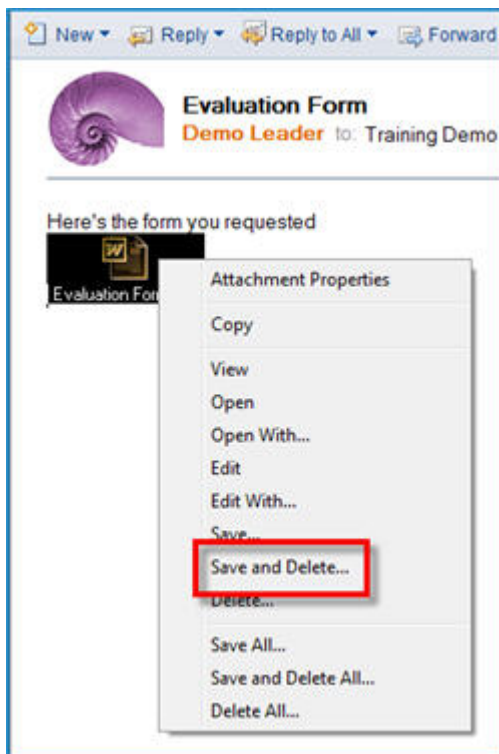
New ▾ Reply ▾ Reply to All ▾ Forward

Evaluation Form
Demo Leader to: Training Demo

Here's the form you requested
Evaluation For

Attachment Properties
Copy
View
Open
Open With...
Edit
Edit With...
Save...
Save and Delete...
Delete...
Save All...
Save and Delete All...
Delete All...